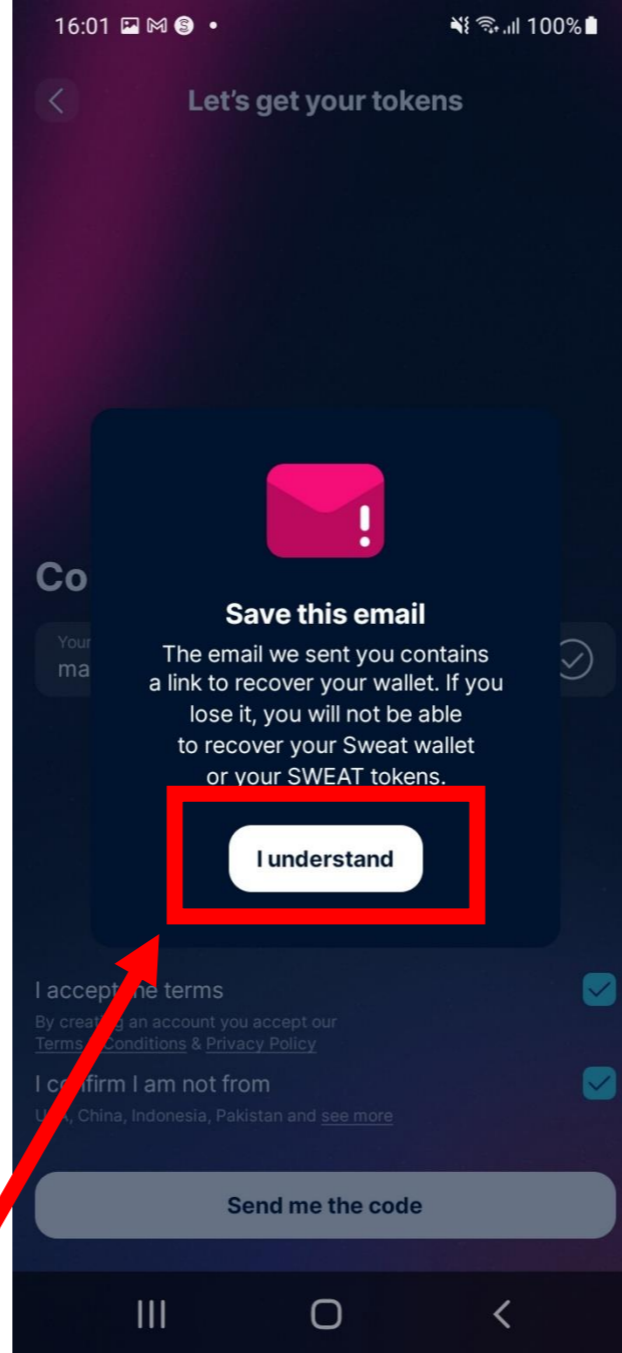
16:01 100%

Let's get your tokens

Co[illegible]

Your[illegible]
ma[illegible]

Save this email

The email we sent you contains a link to recover your wallet. If you lose it, you will not be able to recover your Sweat wallet or your SWEAT tokens.

I understand

I accept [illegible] terms
By creat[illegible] an account you accept our Terms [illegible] Conditions & Privacy Policy

I c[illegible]firm I am not from
U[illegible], China, Indonesia, Pakistan and see more

Send me the code